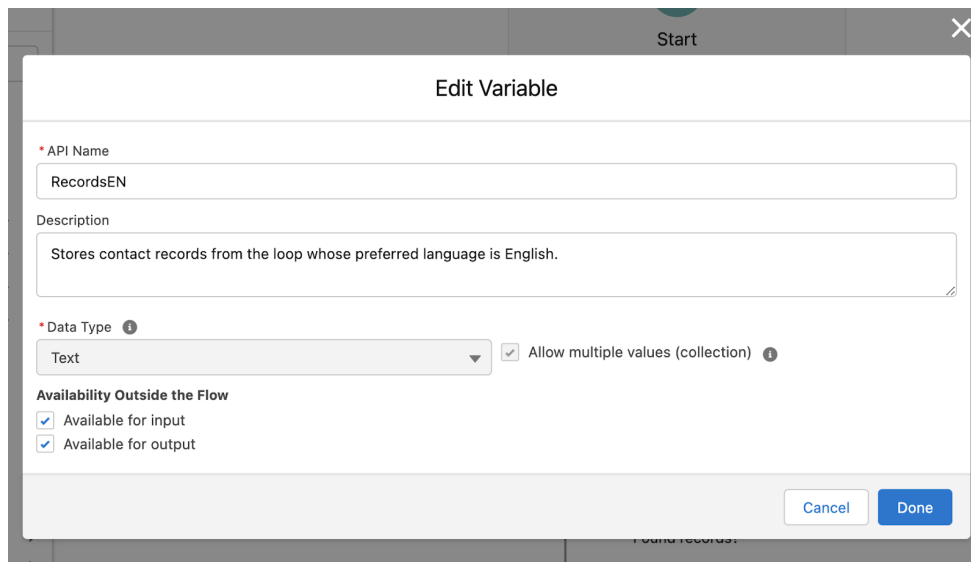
Start

Edit Variable

* API Name
RecordsEN

Description
Stores contact records from the loop whose preferred language is English.

* Data Type
Text

Allow multiple values (collection)

Availability Outside the Flow
Available for input
Available for output

Cancel
Done

Found records?